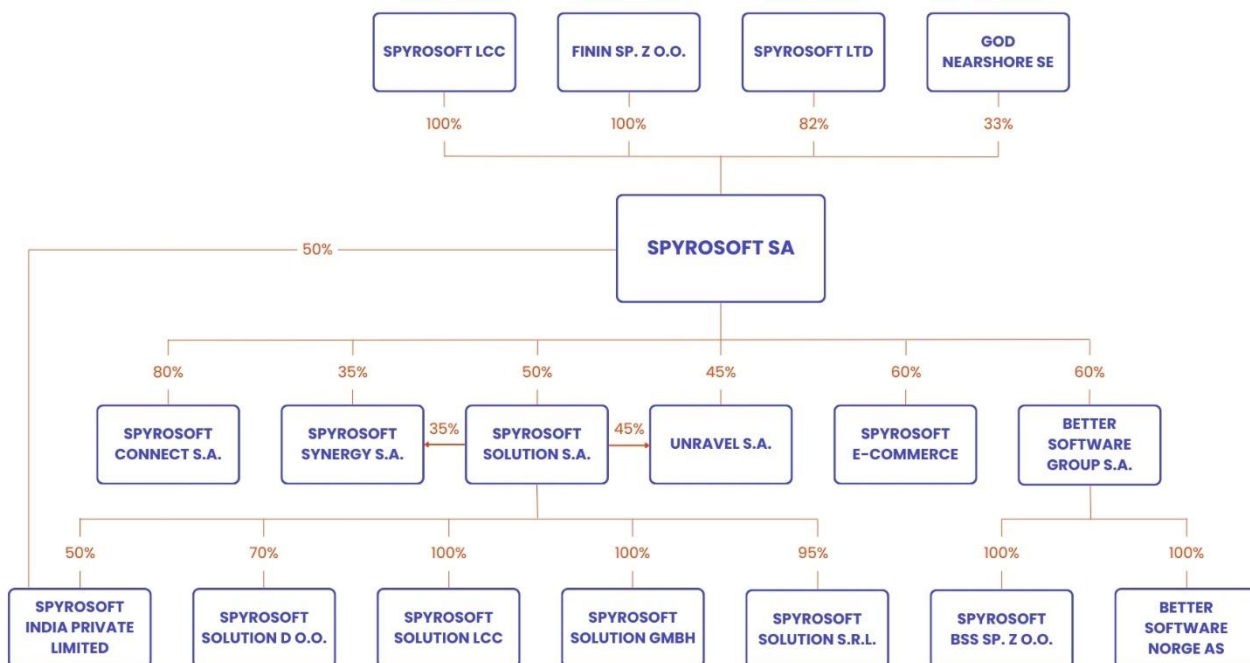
SPYROSOFT LCC
100%

FININ SP. Z O.O.
100%

SPYROSOFT LTD
82%

GOD NEARSHORE SE
33%

SPYROSOFT SA

50%

80%
SPYROSOFT CONNECT S.A.

35%
SPYROSOFT SYNERGY S.A.

50%
SPYROSOFT SOLUTION S.A.

35%

45%

45%
UNRAVEL S.A.

60%
SPYROSOFT E-COMMERCE

60%
BETTER SOFTWARE GROUP S.A.

50%
SPYROSOFT INDIA PRIVATE LIMITED

70%
SPYROSOFT SOLUTION D O.O.

100%
SPYROSOFT SOLUTION LCC

100%
SPYROSOFT SOLUTION GMBH

95%
SPYROSOFT SOLUTION S.R.L.

100%
SPYROSOFT BSS SP. Z O.O.

100%
BETTER SOFTWARE NORGE AS